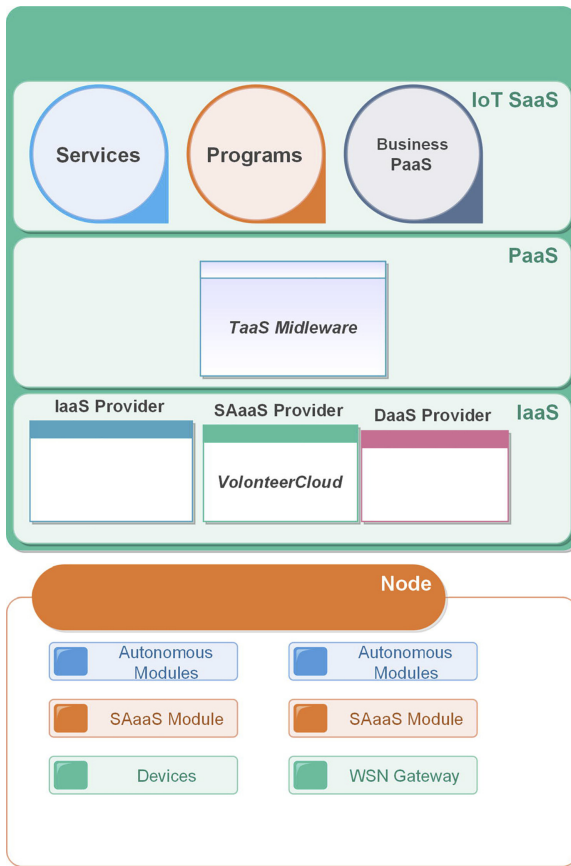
IoT SaaS

Services

Programs

Business PaaS

PaaS

TaaS Midleware

IaaS Provider

SAaaS Provider

DaaS Provider

IaaS

VolonteerCloud

Node

Autonomous Modules

Autonomous Modules

SAaaS Module

SAaaS Module

Devices

WSN Gateway